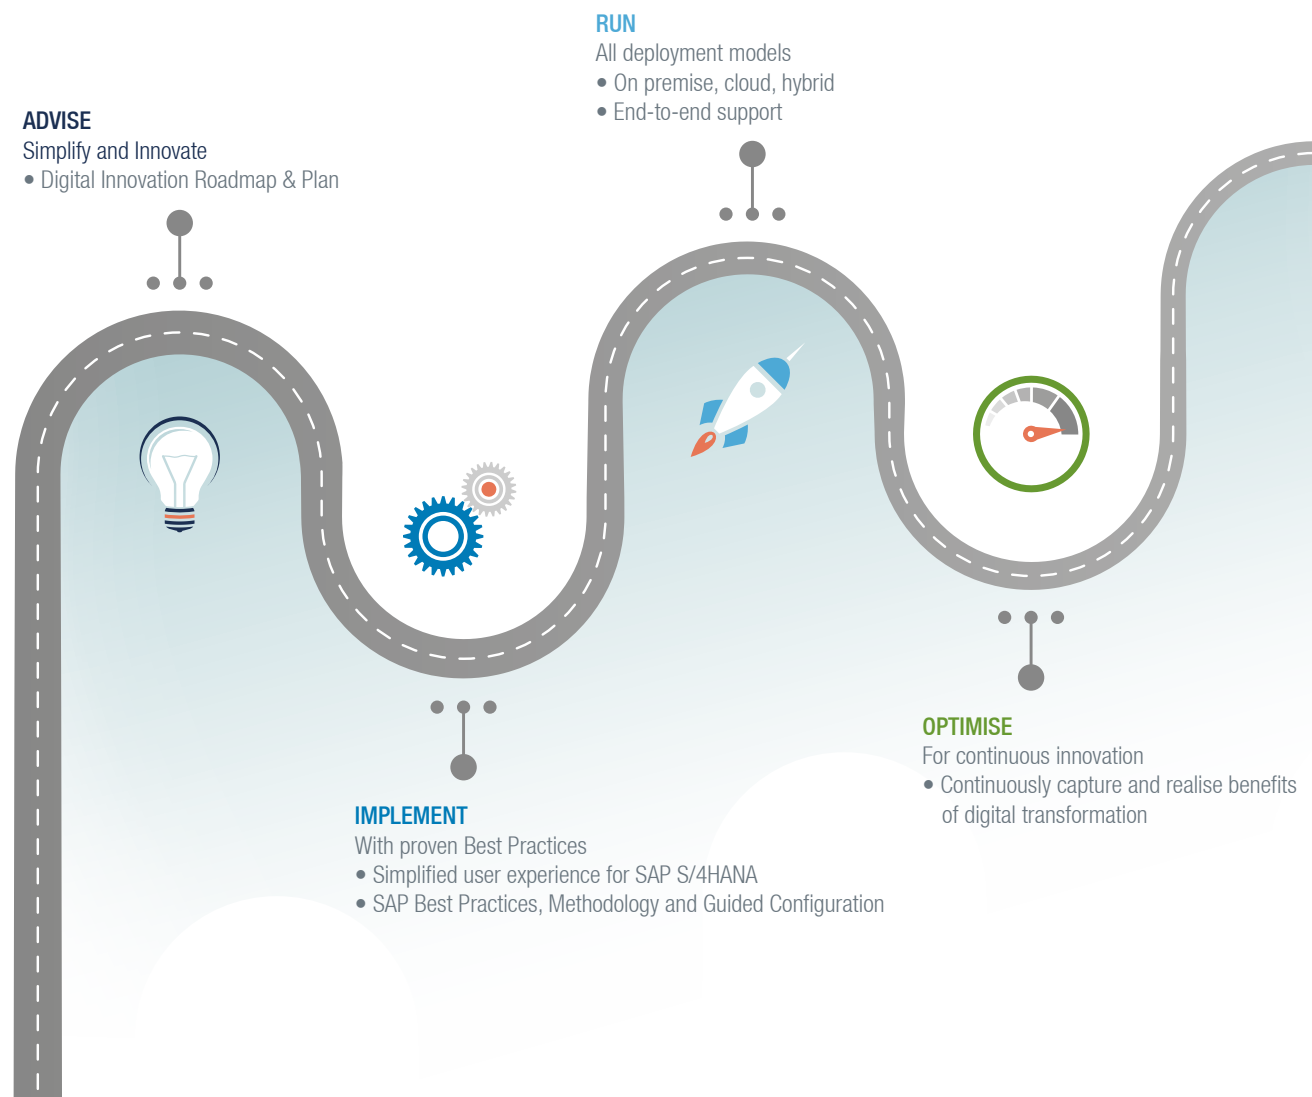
RUN
All deployment models
• On premise, cloud, hybrid
• End-to-end support

ADVISE
Simplify and Innovate
• Digital Innovation Roadmap & Plan

IMPLEMENT
With proven Best Practices
• Simplified user experience for SAP S/4HANA
• SAP Best Practices, Methodology and Guided Configuration

OPTIMISE
For continuous innovation
• Continuously capture and realise benefits of digital transformation